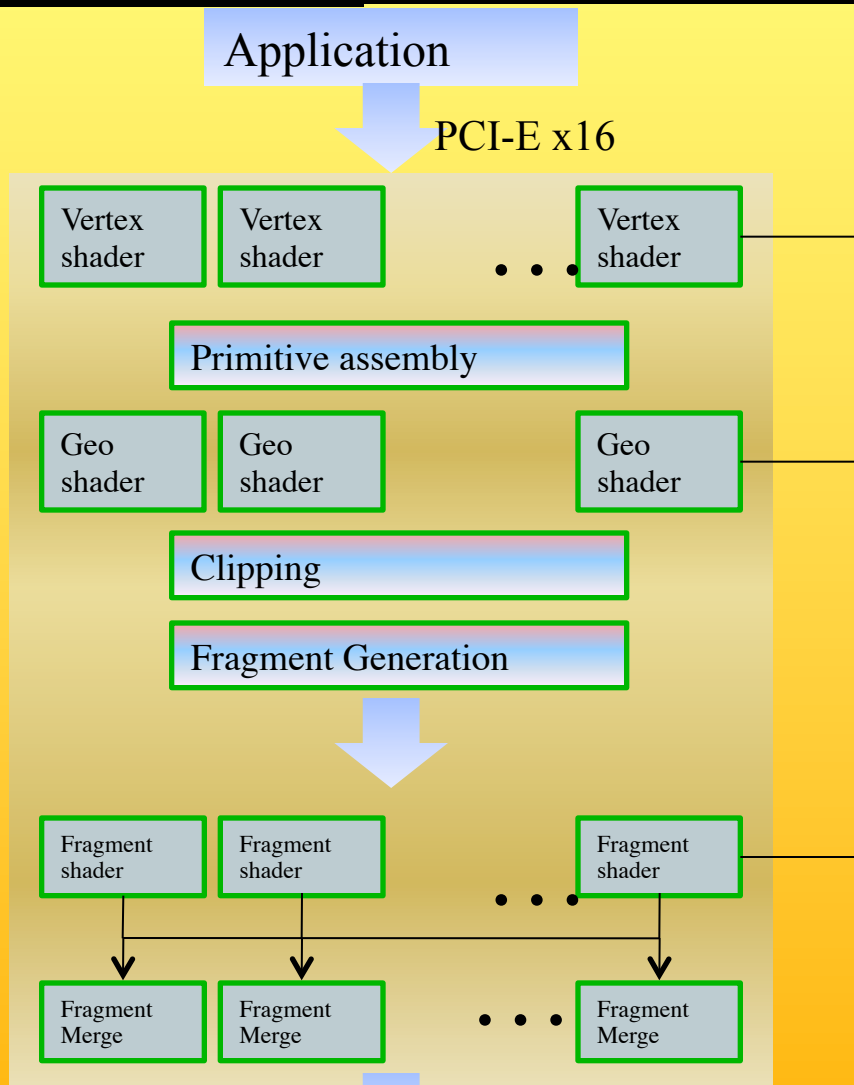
Application

PCI-E x16

Vertex shader

Vertex shader

. . .

Vertex shader

Primitive assembly

Geo shader

Geo shader

Geo shader

Clipping

Fragment Generation

Fragment shader

Fragment shader

. . .

Fragment shader

Fragment Merge

Fragment Merge

. . .

Fragment Merge